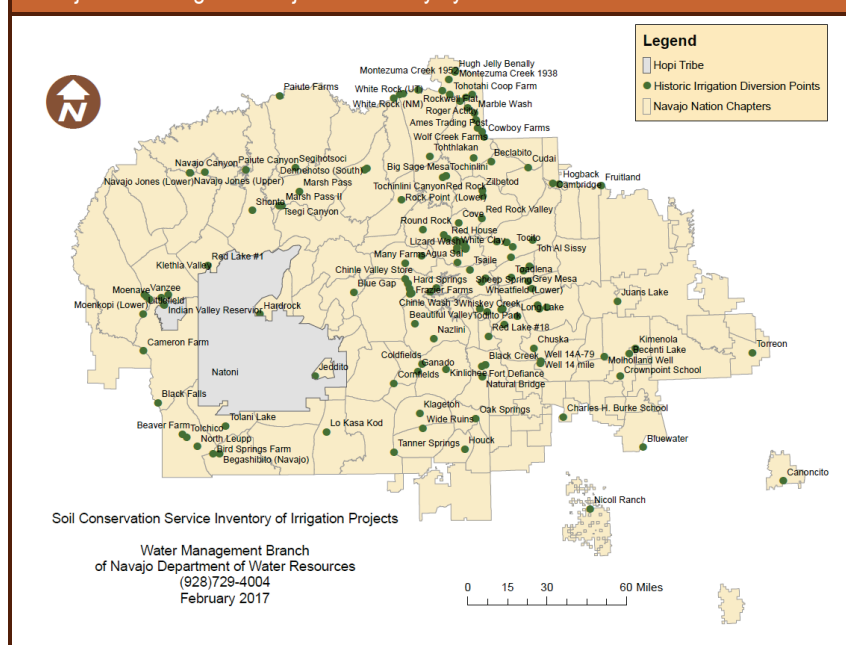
Legend
Hopi Tribe
Historic Irrigation Diversion Points
Navajo Nation Chapters

N

Paiute Farms
Montezuma Creek 195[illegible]
Hugh Jelly Benally
Montezuma Creek 1938
White Rock (U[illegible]
Tohotahi Coop Farm
White Rock (NM)
Rockwell Flat
Marble Wash
Roger Acton
Ames Trading Post
Cowboy Farms
Wolf Creek Farm
Tohthlakan
Beclabito
Cudai
Navajo Canyon
Paiute Canyon
Segihotsoci
Dennehotso (South)
Big Sage Mesa
Tochinilini
Hogback
Fruitland
Navajo Jones (Lower)
Navajo Jones (Upper)
Marsh Pass
Tochinilini Canyon
Red Rock
Zilbetod
Cambridge
Marsh Pass II
Rock Point (Lower)
Shonto
Tsegi Canyon
Red Rock Valley
Cove
Round Rock
Red House
Lizard Wash
White Clay
Tocito
Toh Al Sissy
Many Farms
Agua Sal
Red Lake #1
Klethla Valley
Tsaile
Chinle Valley Store
Tohdlena
Hard Springs
Sheep Spring
Grey Mesa
Moenave
Vanzee
Blue Gap
Frazier Farms
Wheatfield (Lower)
Juans Lake
Tuba City
Tolchico
Moenkopi (Lower)
Indian Valley Reservior
Hardrock
Chinle Wash 3
Whiskey Creek
Long Lake
Beautiful Valley
Tocito Pa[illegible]
Red Lake #18
Nazlini
Chuska
Kimenola
Cameron Farm
Becenti Lake
Torreon
Coldfields
Black Creek
Well 14A-79
Molholland Well
Natoni
Jeddito
Canado
Well 14 mile
Crownpoint School
Cornfields
Kinlichee
Fort Defiance
Natural Bridge
Black Falls
Klagetoh
Oak Springs
Charles H. Burke School
Tolani Lake
Beaver Farm
Wide Ruins
Lo Kasa Kod
North Leupp
Houck
Bluewater
Tanner Springs
Bird Springs Farm
Begashibito (Navajo)
Canoncito
Nicoll Ranch

Soil Conservation Service Inventory of Irrigation Projects

Water Management Branch
of Navajo Department of Water Resources
(928)729-4004
February 2017

0 15 30 60 Miles